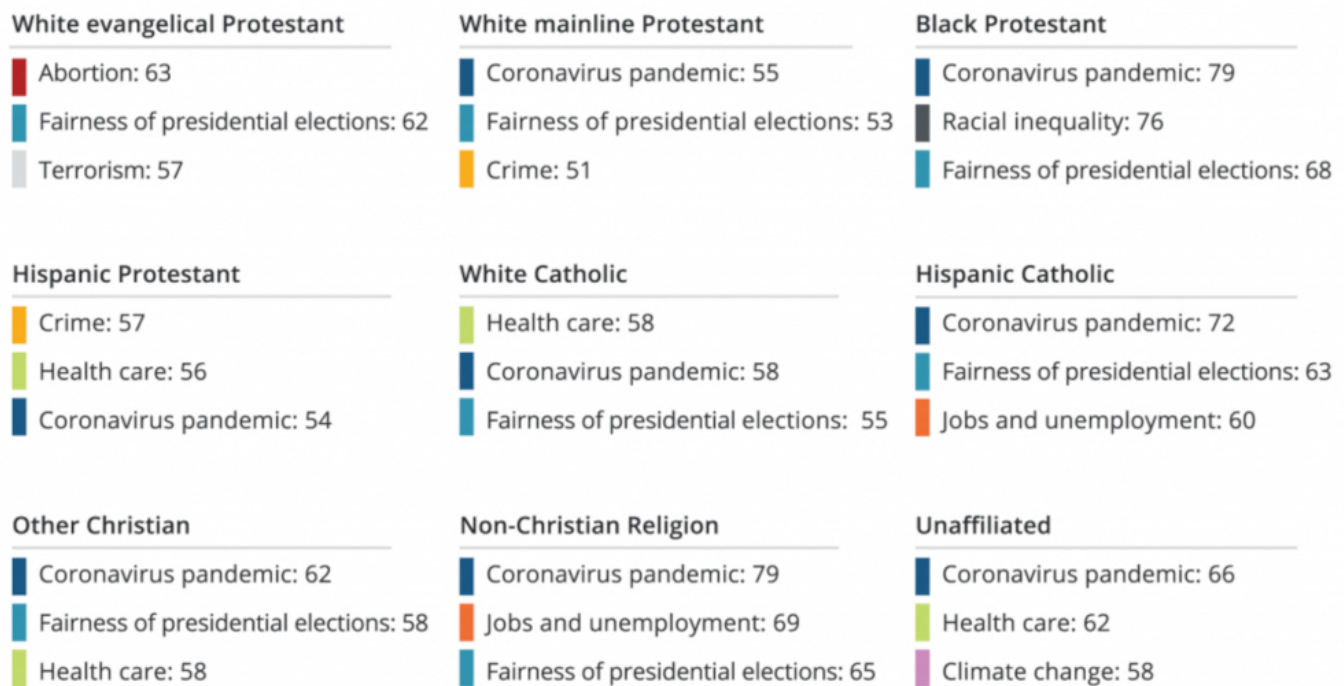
White evangelical Protestant

Abortion: 63

Fairness of presidential elections: 62

Terrorism: 57

White mainline Protestant

Coronavirus pandemic: 55

Fairness of presidential elections: 53

Crime: 51

Black Protestant

Coronavirus pandemic: 79

Racial inequality: 76

Fairness of presidential elections: 68

Hispanic Protestant

Crime: 57

Health care: 56

Coronavirus pandemic: 54

White Catholic

Health care: 58

Coronavirus pandemic: 58

Fairness of presidential elections: 55

Hispanic Catholic

Coronavirus pandemic: 72

Fairness of presidential elections: 63

Jobs and unemployment: 60

Other Christian

Coronavirus pandemic: 62

Fairness of presidential elections: 58

Health care: 58

Non-Christian Religion

Coronavirus pandemic: 79

Jobs and unemployment: 69

Fairness of presidential elections: 65

Unaffiliated

Coronavirus pandemic: 66

Health care: 62

Climate change: 58